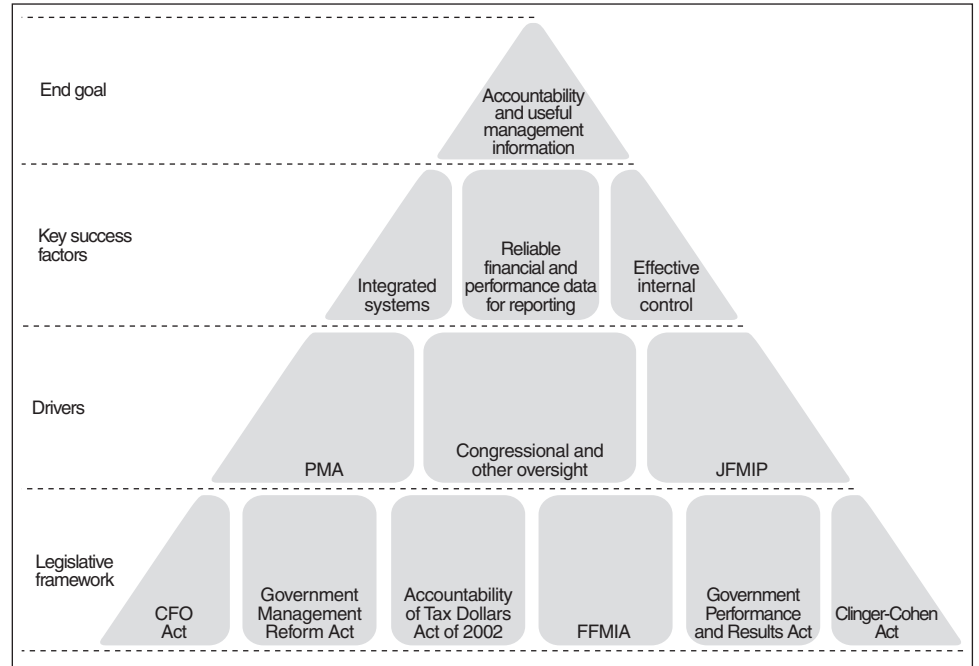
End goal

Accountability and useful management information

Key success factors

Integrated systems

Reliable financial and performance data for reporting

Effective internal control

Drivers

PMA

Congressional and other oversight

JFMIP

Legislative framework

CFO Act

Government Management Reform Act

Accountability of Tax Dollars Act of 2002

FFMIA

Government Performance and Results Act

Clinger-Cohen Act